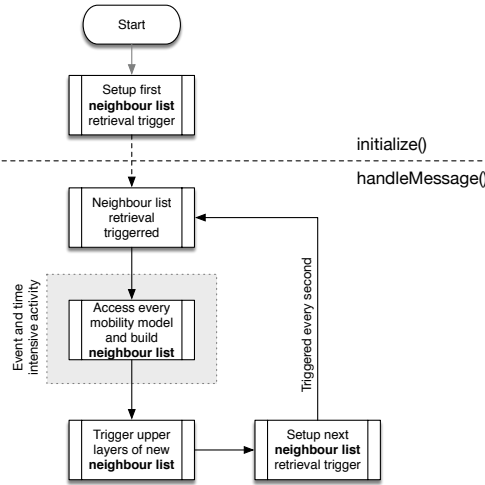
Start

Setup first neighbour list retrieval trigger

initialize()

handleMessage()

Neighbour list retrieval triggerred

Event and time intensive activity

Access every mobility model and build neighbour list

Triggered every second

Trigger upper layers of new neighbour list

Setup next neighbour list retrieval trigger